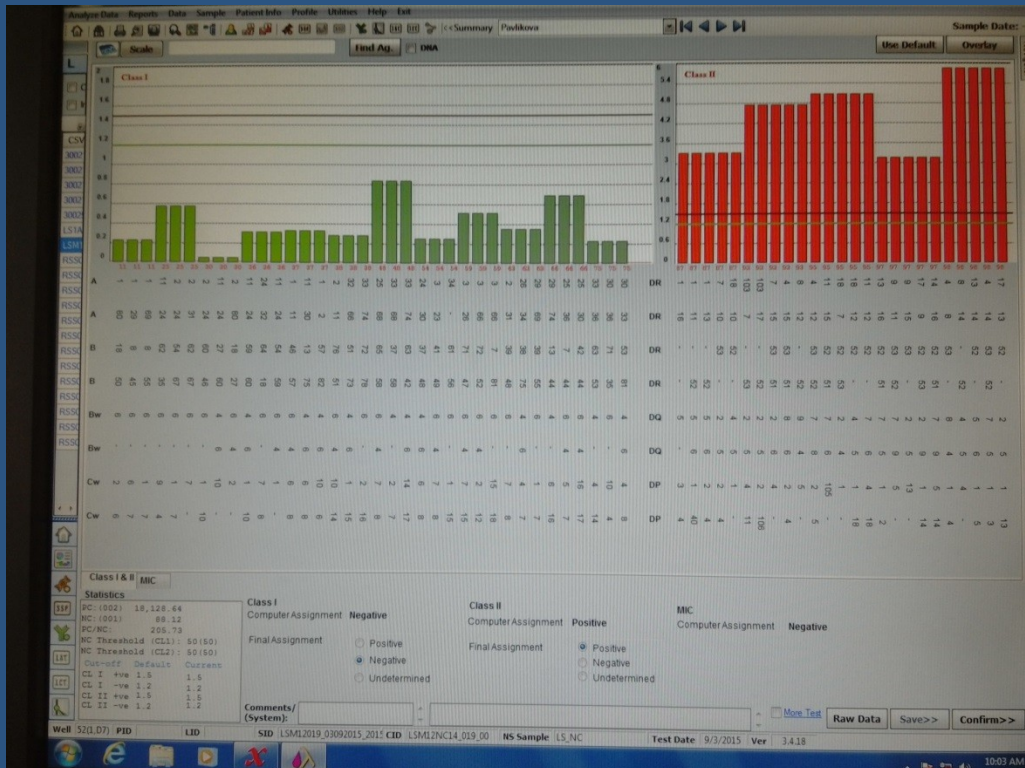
Analyze Data Reports Data Sample Patient Info Profile Utilities Help Exit

<<Summary Pavlikova

Sample Date:

Scale

Find Ag. DNA

Use Default Overlay

Class I

Class II

A

A

B

B

Bw

Bw

Cw

Cw

DR

DR

DR

DR

DQ

DQ

DP

DP

Class I & II MIC

Statistics
PC:(002) 18,128.64
NC:(001) 88.12
PC/NC: 205.73
NC Threshold (CL1): 50(50)
NC Threshold (CL2): 50(50)

| Cut-off | Default | Current |
|---|---|---|
| CL I +ve | 1.5 | 1.5 |
| CL I -ve | 1.2 | 1.2 |
| CL II +ve | 1.5 | 1.5 |
| CL II -ve | 1.2 | 1.2 |

Class I
Computer Assignment Negative
Final Assignment
Positive
Negative
Undetermined

Class II
Computer Assignment Positive
Final Assignment
Positive
Negative
Undetermined

MIC
Computer Assignment Negative

Comments/ (System):

More Test

Raw Data Save>> Confirm>>

Well 52(1,D7) PID LID SID LSM12019_03092015_2015 CID LSM12NC14_019_00 NS Sample LS_NC Test Date 9/3/2015 Ver 3.4.18

10:03 AM